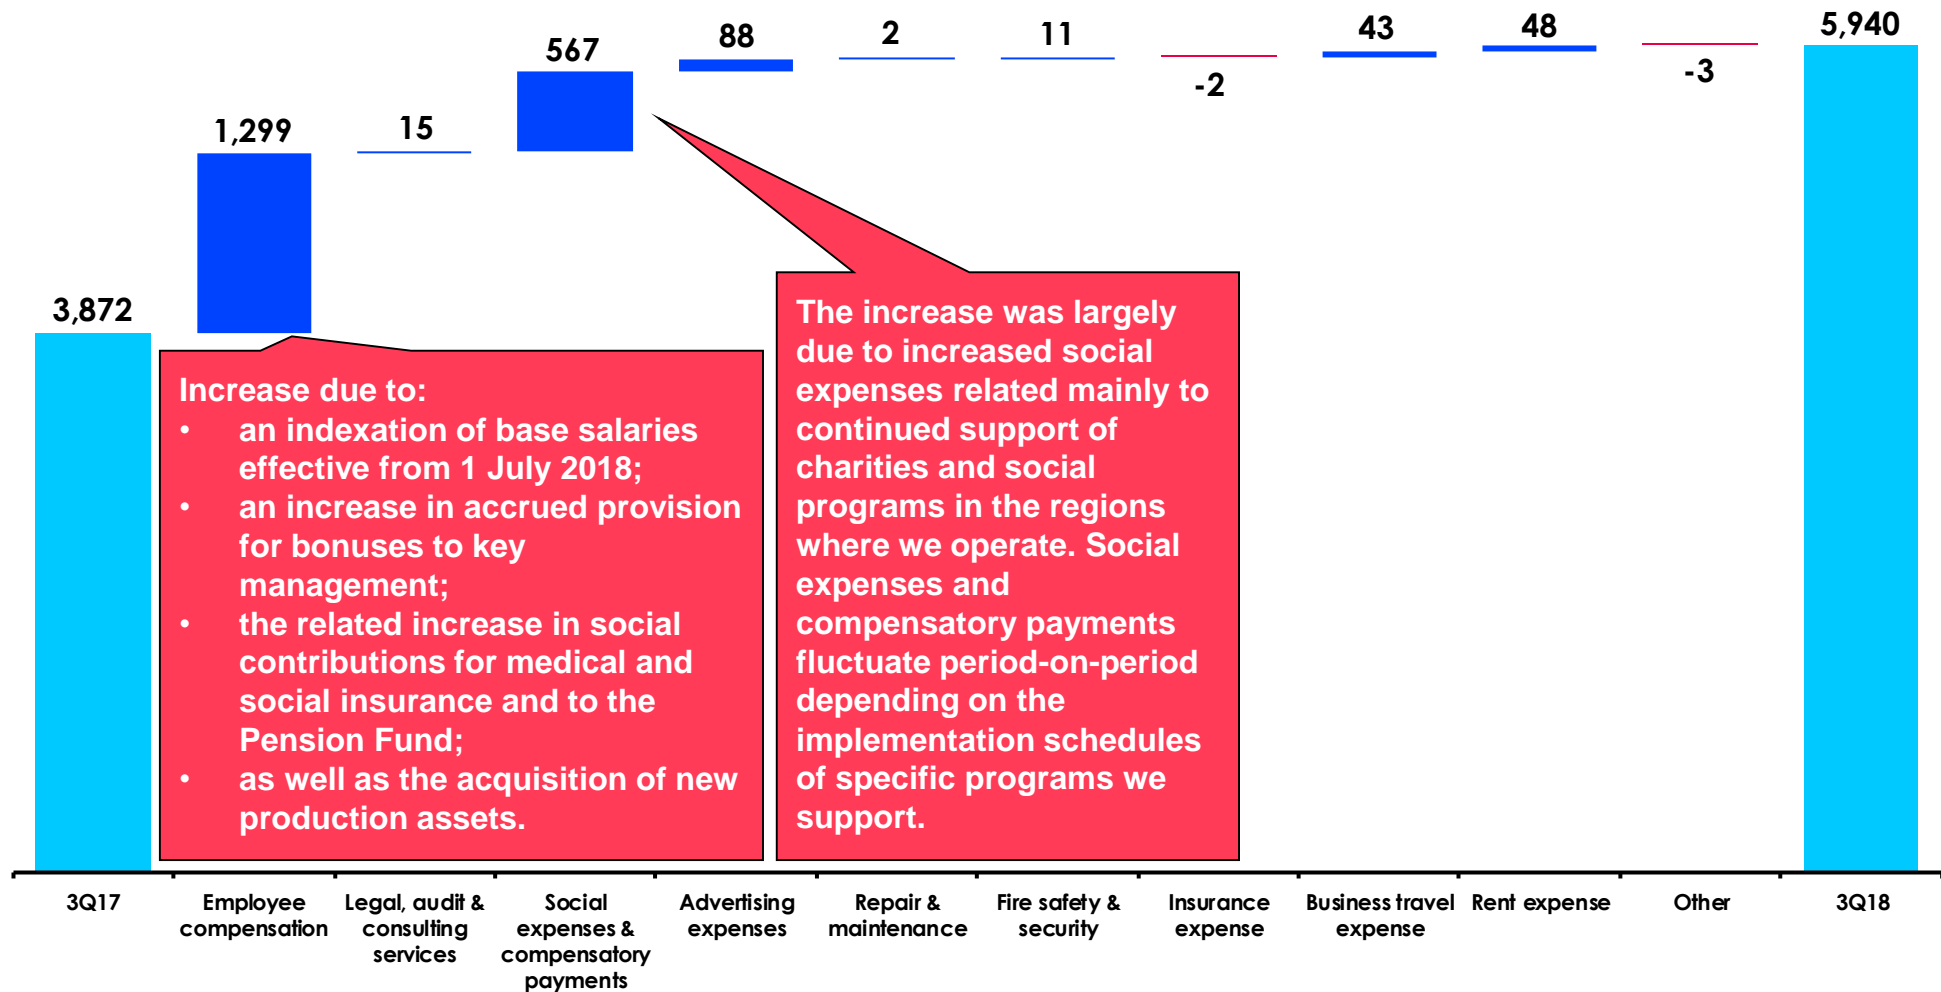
3,872

1,299

15

567

88

2

11

-2

43

48

-3

5,940

Increase due to:
• an indexation of base salaries effective from 1 July 2018;
• an increase in accrued provision for bonuses to key management;
• the related increase in social contributions for medical and social insurance and to the Pension Fund;
• as well as the acquisition of new production assets.

The increase was largely due to increased social expenses related mainly to continued support of charities and social programs in the regions where we operate. Social expenses and compensatory payments fluctuate period-on-period depending on the implementation schedules of specific programs we support.

3Q17

Employee compensation

Legal, audit & consulting services

Social expenses & compensatory payments

Advertising expenses

Repair & maintenance

Fire safety & security

Insurance expense

Business travel expense

Rent expense

Other

3Q18